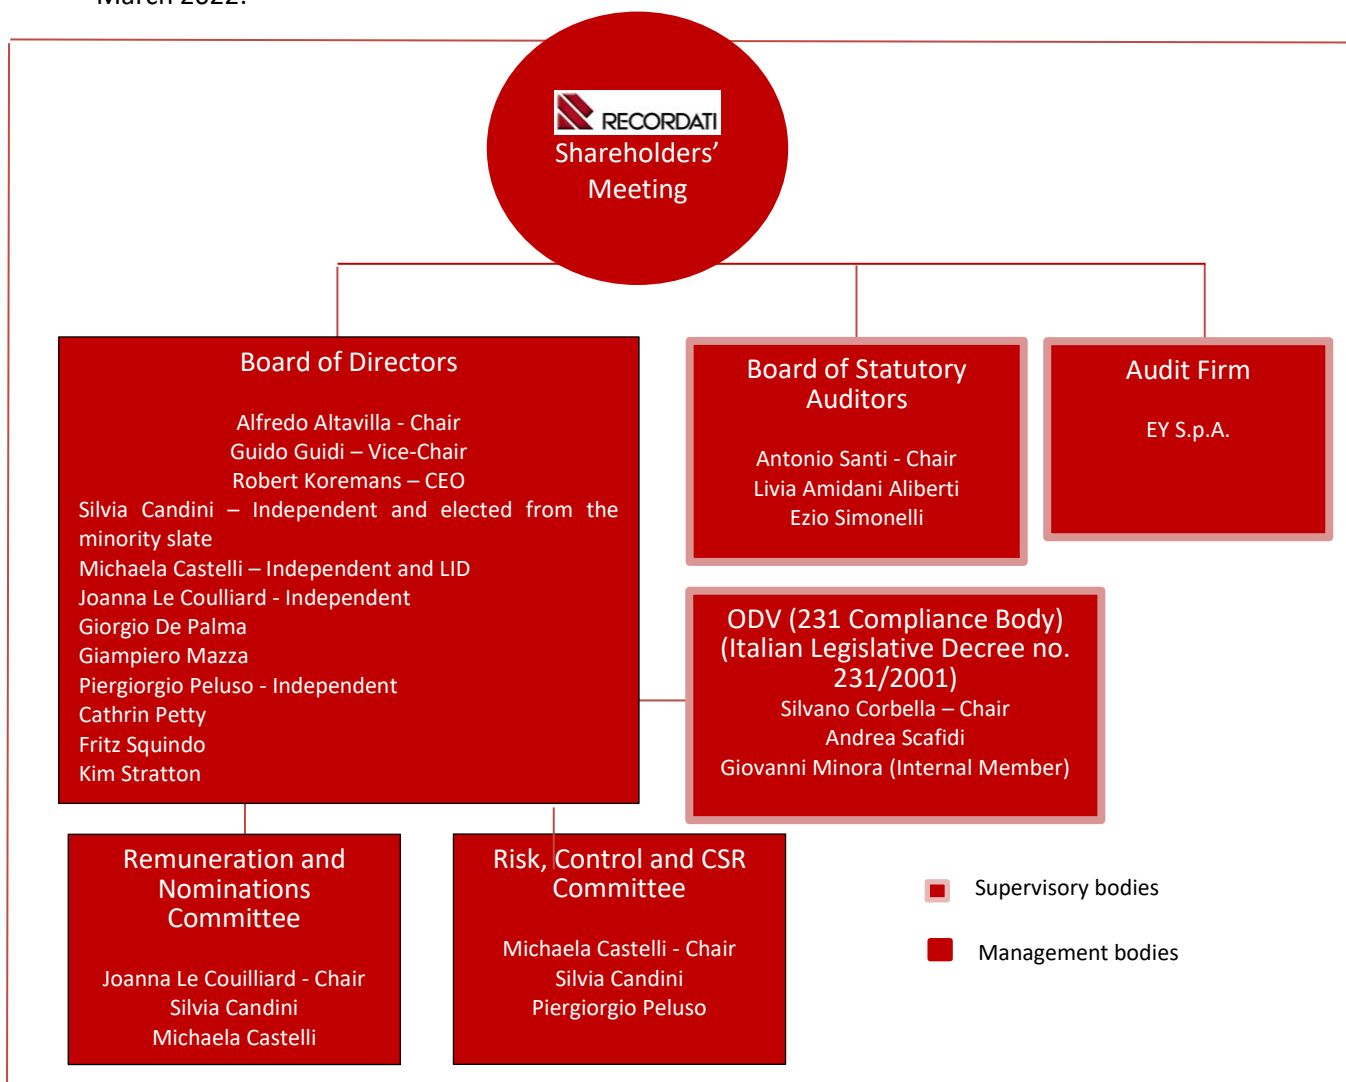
RECORDATI
Shareholders' Meeting

Board of Directors

Alfredo Altavilla - Chair
Guido Guidi – Vice-Chair
Robert Koremans – CEO
Silvia Candini – Independent and elected from the minority slate
Michaela Castelli – Independent and LID
Joanna Le Coulliard - Independent
Giorgio De Palma
Giampiero Mazza
Piergiorgio Peluso - Independent
Cathrin Petty
Fritz Squindo
Kim Stratton

Board of Statutory Auditors

Antonio Santi - Chair
Livia Amidani Aliberti
Ezio Simonelli

Audit Firm

EY S.p.A.

ODV (231 Compliance Body) (Italian Legislative Decree no. 231/2001)
Silvano Corbella – Chair
Andrea Scafidi
Giovanni Minora (Internal Member)

Remuneration and Nominations Committee

Joanna Le Couilliard - Chair
Silvia Candini
Michaela Castelli

Risk, Control and CSR Committee

Michaela Castelli - Chair
Silvia Candini
Piergiorgio Peluso

Supervisory bodies

Management bodies